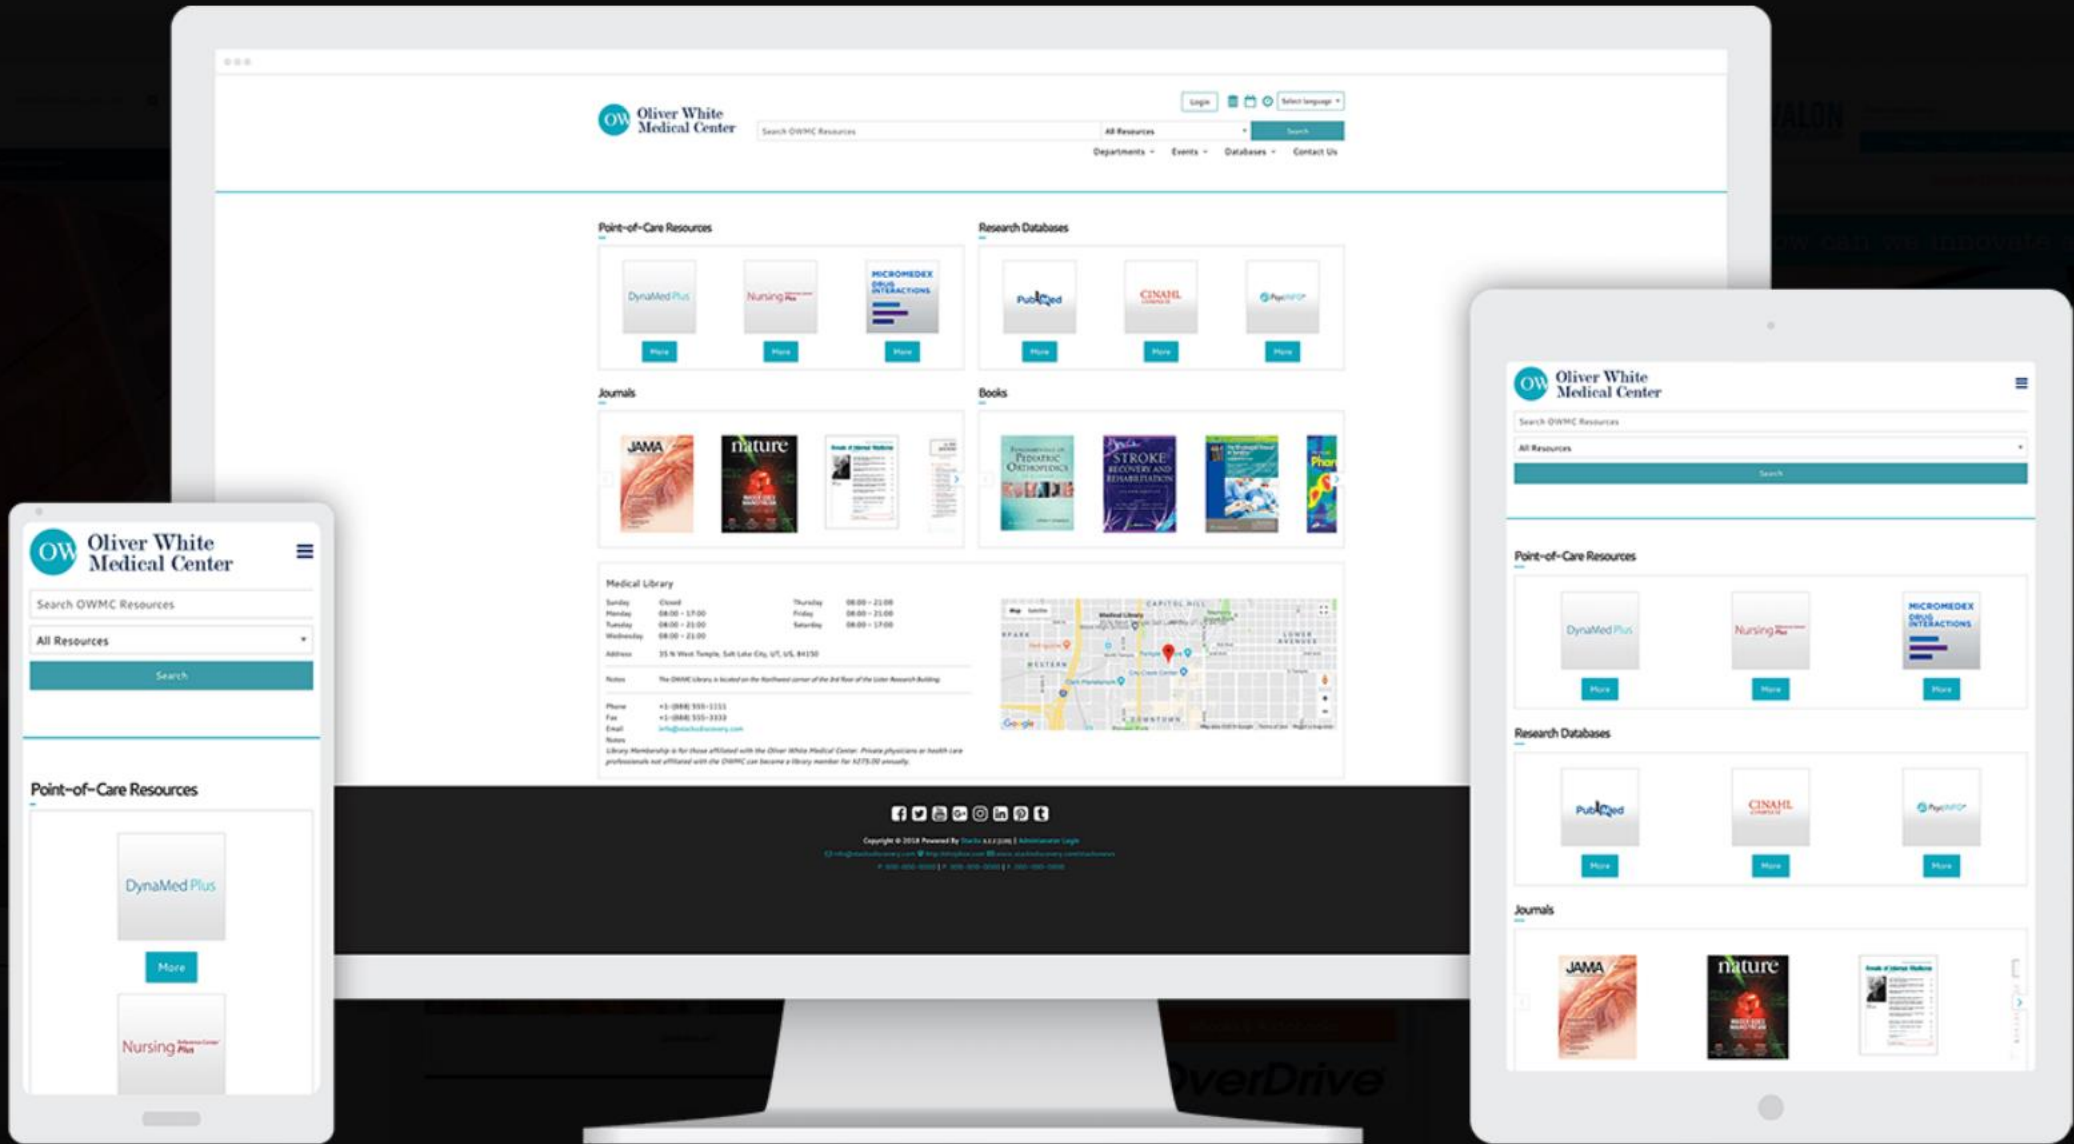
OW Oliver White Medical Center

Login
Select language
Search OWMC Resources
All Resources
Search
Departments
Events
Databases
Contact Us

Point-of-Care Resources
DynaMed Plus
More
Nursing Plus
More
MICROMEDEX DRUG INTERACTIONS
More

Research Databases
PubMed
More
CINAHL
More
PsycINFO
More

Journals
JAMA
nature

Books
PEDIATRIC ORTHOPEDICS
STROKE RECOVERY AND REHABILITATION

Medical Library
Sunday Closed
Monday 08:00 - 17:00
Tuesday 08:00 - 21:00
Wednesday 08:00 - 21:00
Thursday 08:00 - 21:00
Friday 08:00 - 21:00
Saturday 08:00 - 17:00
Address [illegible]
Notes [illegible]
Phone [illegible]
Fax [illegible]
Email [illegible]
Notes
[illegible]

Copyright © 2018 Powered By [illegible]

OW Oliver White Medical Center
Search OWMC Resources
All Resources
Search
Point-of-Care Resources
DynaMed Plus
More
Nursing Plus

OW Oliver White Medical Center
Search OWMC Resources
All Resources
Search
Point-of-Care Resources
DynaMed Plus
More
Nursing Plus
More
MICROMEDEX DRUG INTERACTIONS
More
Research Databases
PubMed
More
CINAHL
More
PsycINFO
More
Journals
JAMA
nature

OverDrive